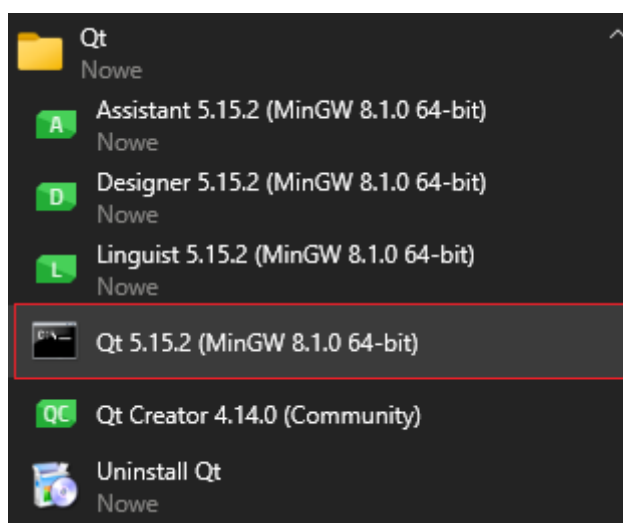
Qt
Nowe

A Assistant 5.15.2 (MinGW 8.1.0 64-bit)
Nowe

D Designer 5.15.2 (MinGW 8.1.0 64-bit)
Nowe

L Linguist 5.15.2 (MinGW 8.1.0 64-bit)
Nowe

Qt 5.15.2 (MinGW 8.1.0 64-bit)

QC Qt Creator 4.14.0 (Community)

Uninstall Qt
Nowe